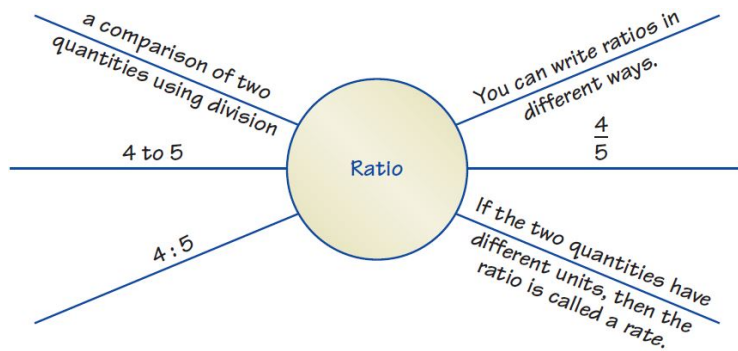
a comparison of two quantities using division

You can write ratios in different ways.

4 to 5

Ratio

$\frac{4}{5}$

4 : 5

If the two quantities have different units, then the ratio is called a rate.